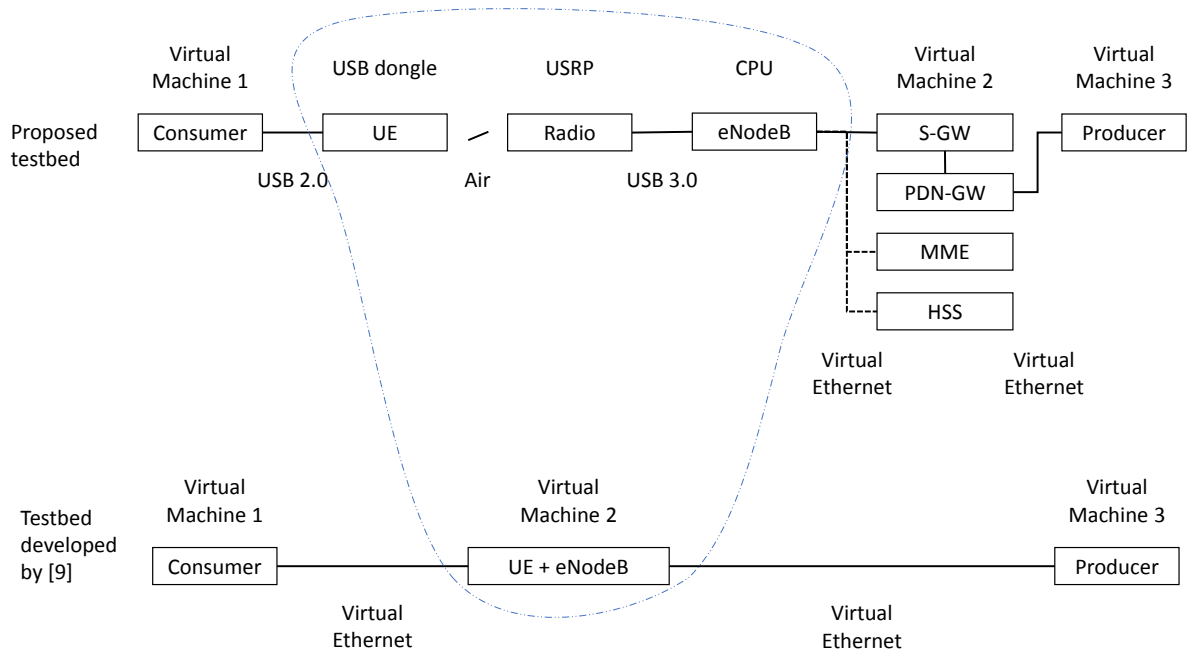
Virtual Machine 1

USB dongle

USRP

CPU

Virtual Machine 2

Virtual Machine 3

Proposed testbed

Consumer

UE

Radio

eNodeB

S-GW

Producer

USB 2.0

Air

USB 3.0

PDN-GW

MME

HSS

Virtual Ethernet

Virtual Ethernet

Virtual Machine 1

Virtual Machine 2

Virtual Machine 3

Testbed developed by [9]

Consumer

UE + eNodeB

Producer

Virtual Ethernet

Virtual Ethernet